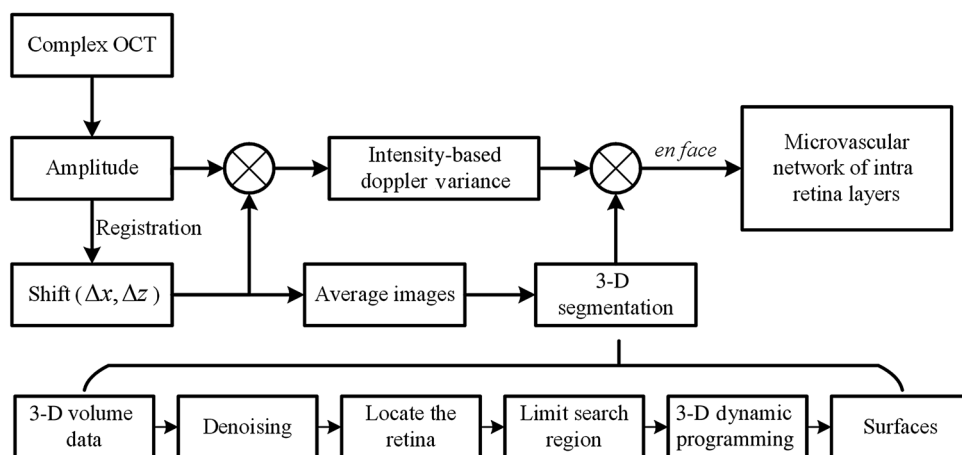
Complex OCT

Amplitude

Registration

Shift ($\Delta x, \Delta z$)

Intensity-based doppler variance

Average images

en face

3-D segmentation

Microvascular network of intra retina layers

3-D volume data

Denoising

Locate the retina

Limit search region

3-D dynamic programming

Surfaces